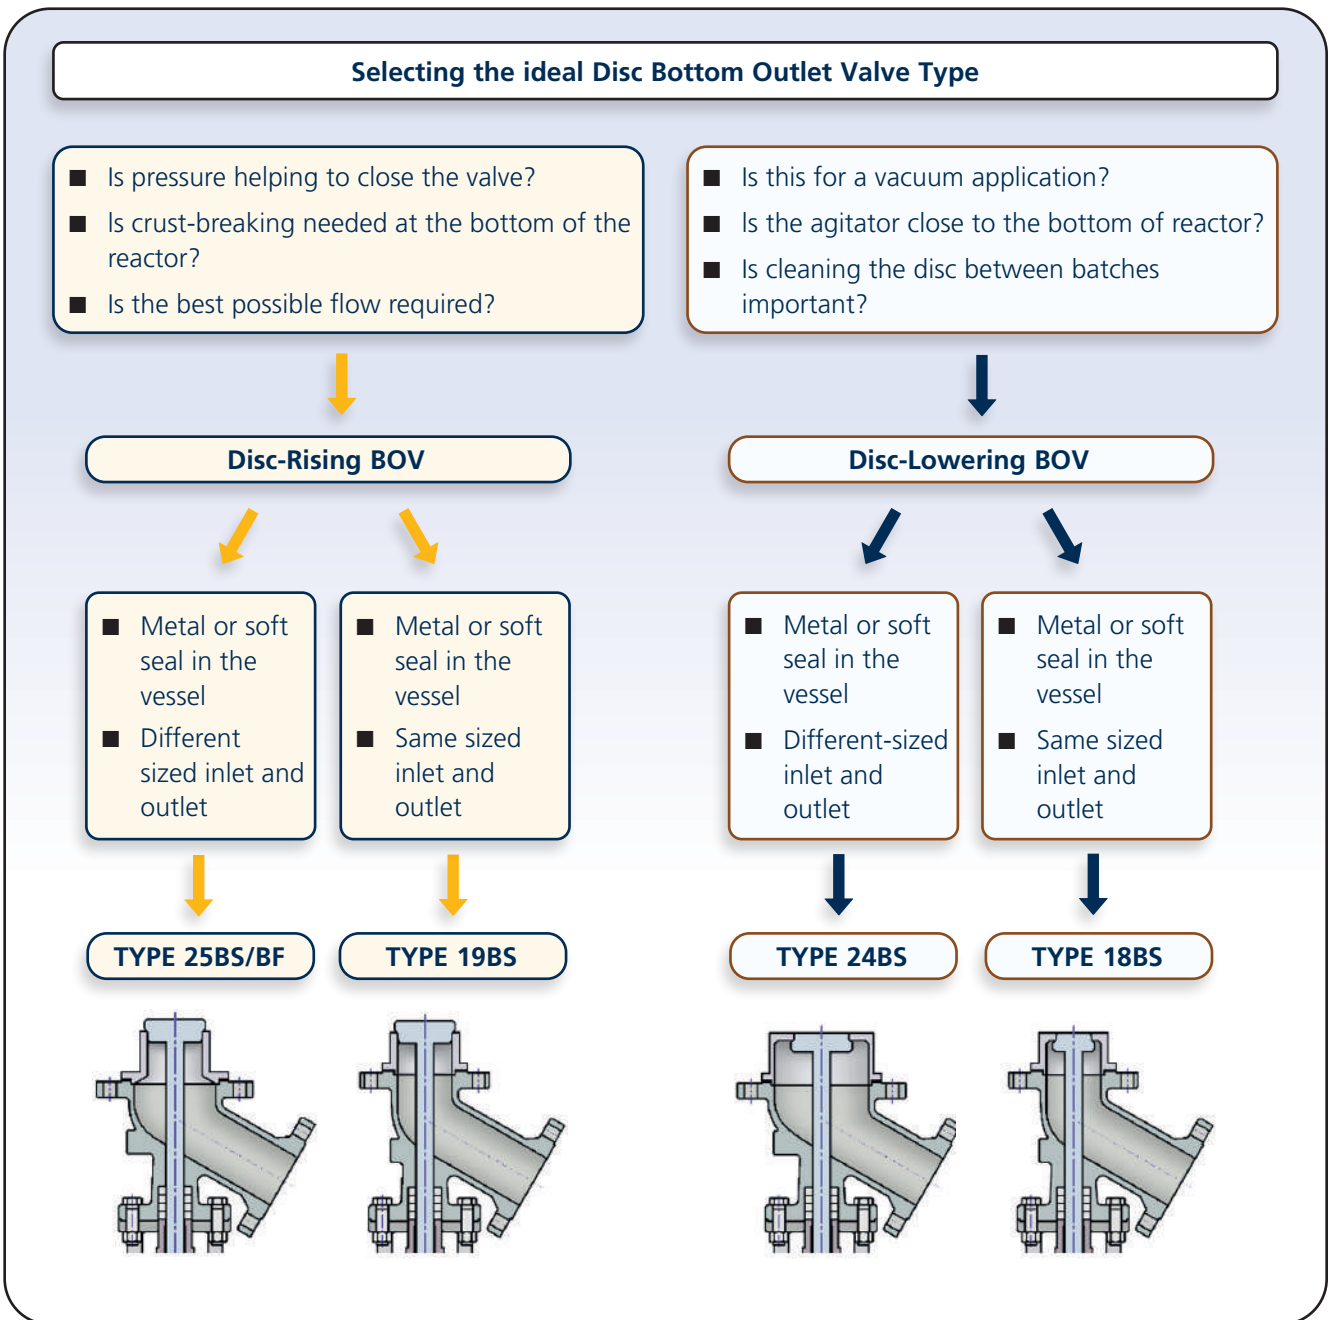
Selecting the ideal Disc Bottom Outlet Valve Type

■ Is pressure helping to close the valve?
■ Is crust-breaking needed at the bottom of the reactor?
■ Is the best possible flow required?

■ Is this for a vacuum application?
■ Is the agitator close to the bottom of reactor?
■ Is cleaning the disc between batches important?

Disc-Rising BOV

Disc-Lowering BOV

■ Metal or soft seal in the vessel
■ Different sized inlet and outlet

■ Metal or soft seal in the vessel
■ Same sized inlet and outlet

■ Metal or soft seal in the vessel
■ Different-sized inlet and outlet

■ Metal or soft seal in the vessel
■ Same sized inlet and outlet

TYPE 25BS/BF

TYPE 19BS

TYPE 24BS

TYPE 18BS